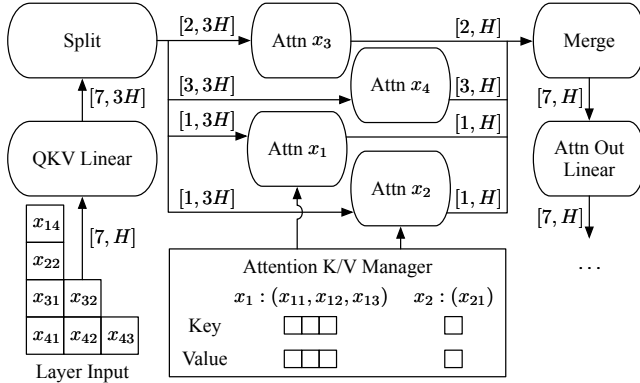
Split

$[2, 3H]$

Attn $x_3$

$[2, H]$

Merge

$[3, 3H]$

Attn $x_4$

$[3, H]$

$[7, 3H]$

$[1, 3H]$

$[1, H]$

$[7, H]$

QKV Linear

Attn $x_1$

Attn Out Linear

$[1, 3H]$

Attn $x_2$

$[1, H]$

$[7, H]$

$[7, H]$

$x_{14}$

$x_{22}$

$x_{31}$ $x_{32}$

$x_{41}$ $x_{42}$ $x_{43}$

Layer Input

Attention K/V Manager

$x_1 : (x_{11}, x_{12}, x_{13})$ $x_2 : (x_{21})$

Key

Value

…